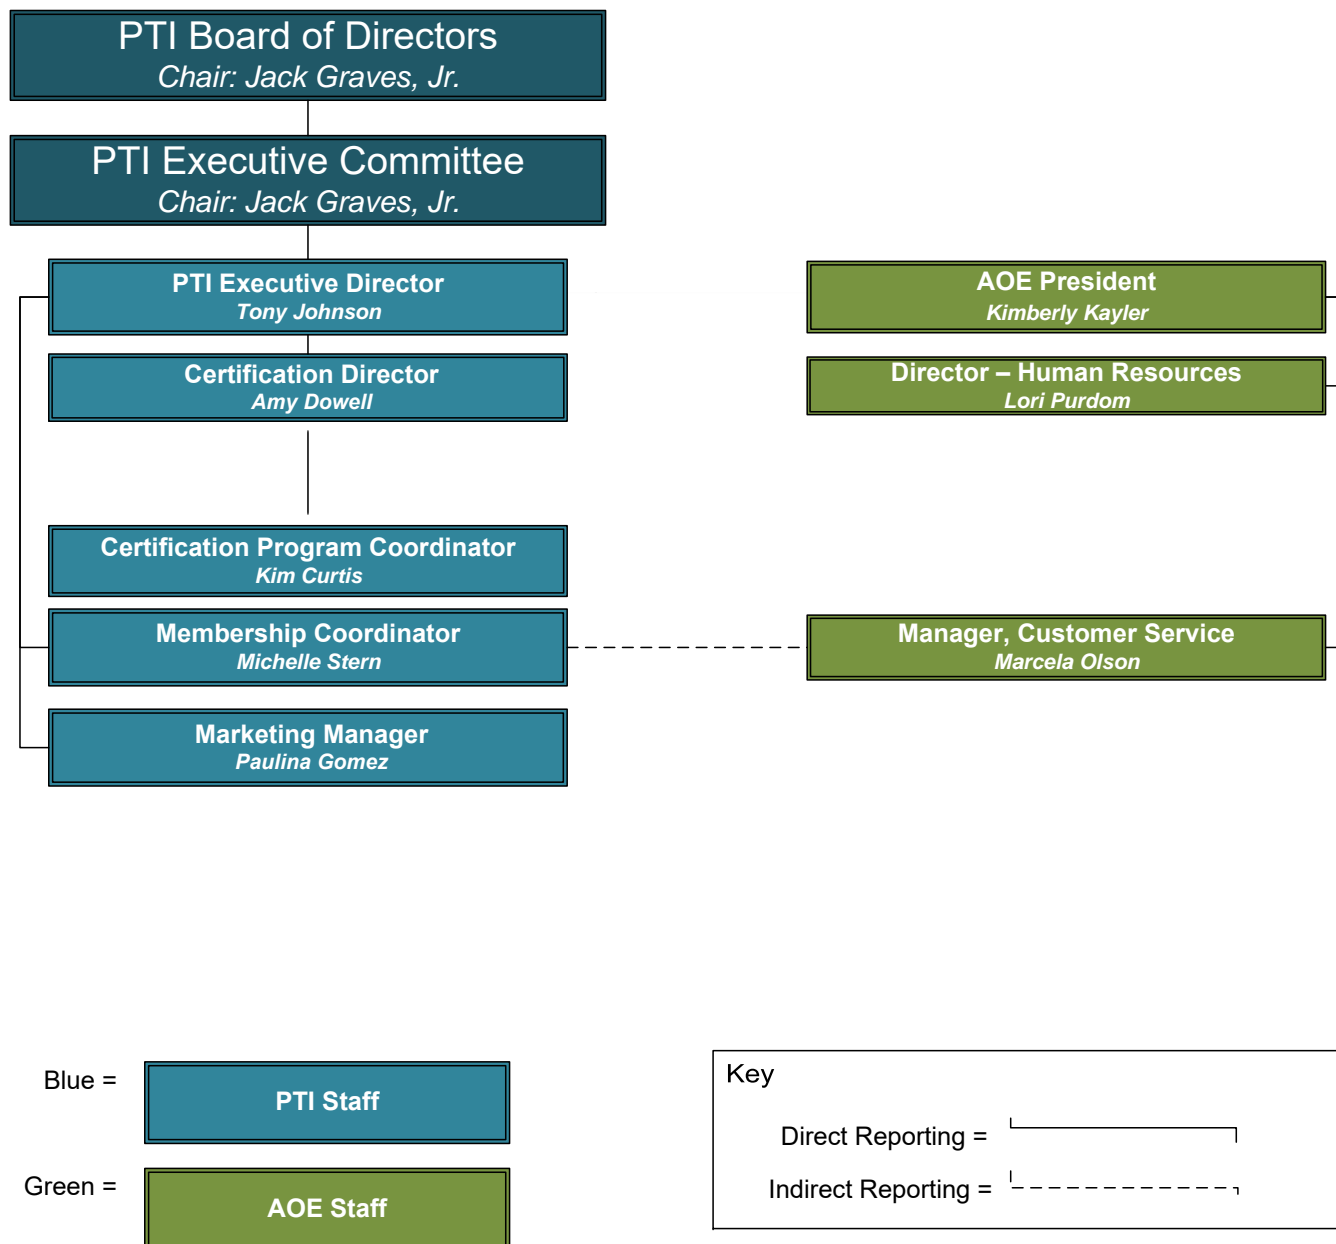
PTI Board of Directors
Chair: Jack Graves, Jr.

PTI Executive Committee
Chair: Jack Graves, Jr.

PTI Executive Director
Tony Johnson

Certification Director
Amy Dowell

Certification Program Coordinator
Kim Curtis

Membership Coordinator
Michelle Stern

Marketing Manager
Paulina Gomez

AOE President
Kimberly Kayler

Director – Human Resources
Lori Purdom

Manager, Customer Service
Marcela Olson

Blue =
PTI Staff

Green =
AOE Staff

Key

Direct Reporting =

Indirect Reporting =